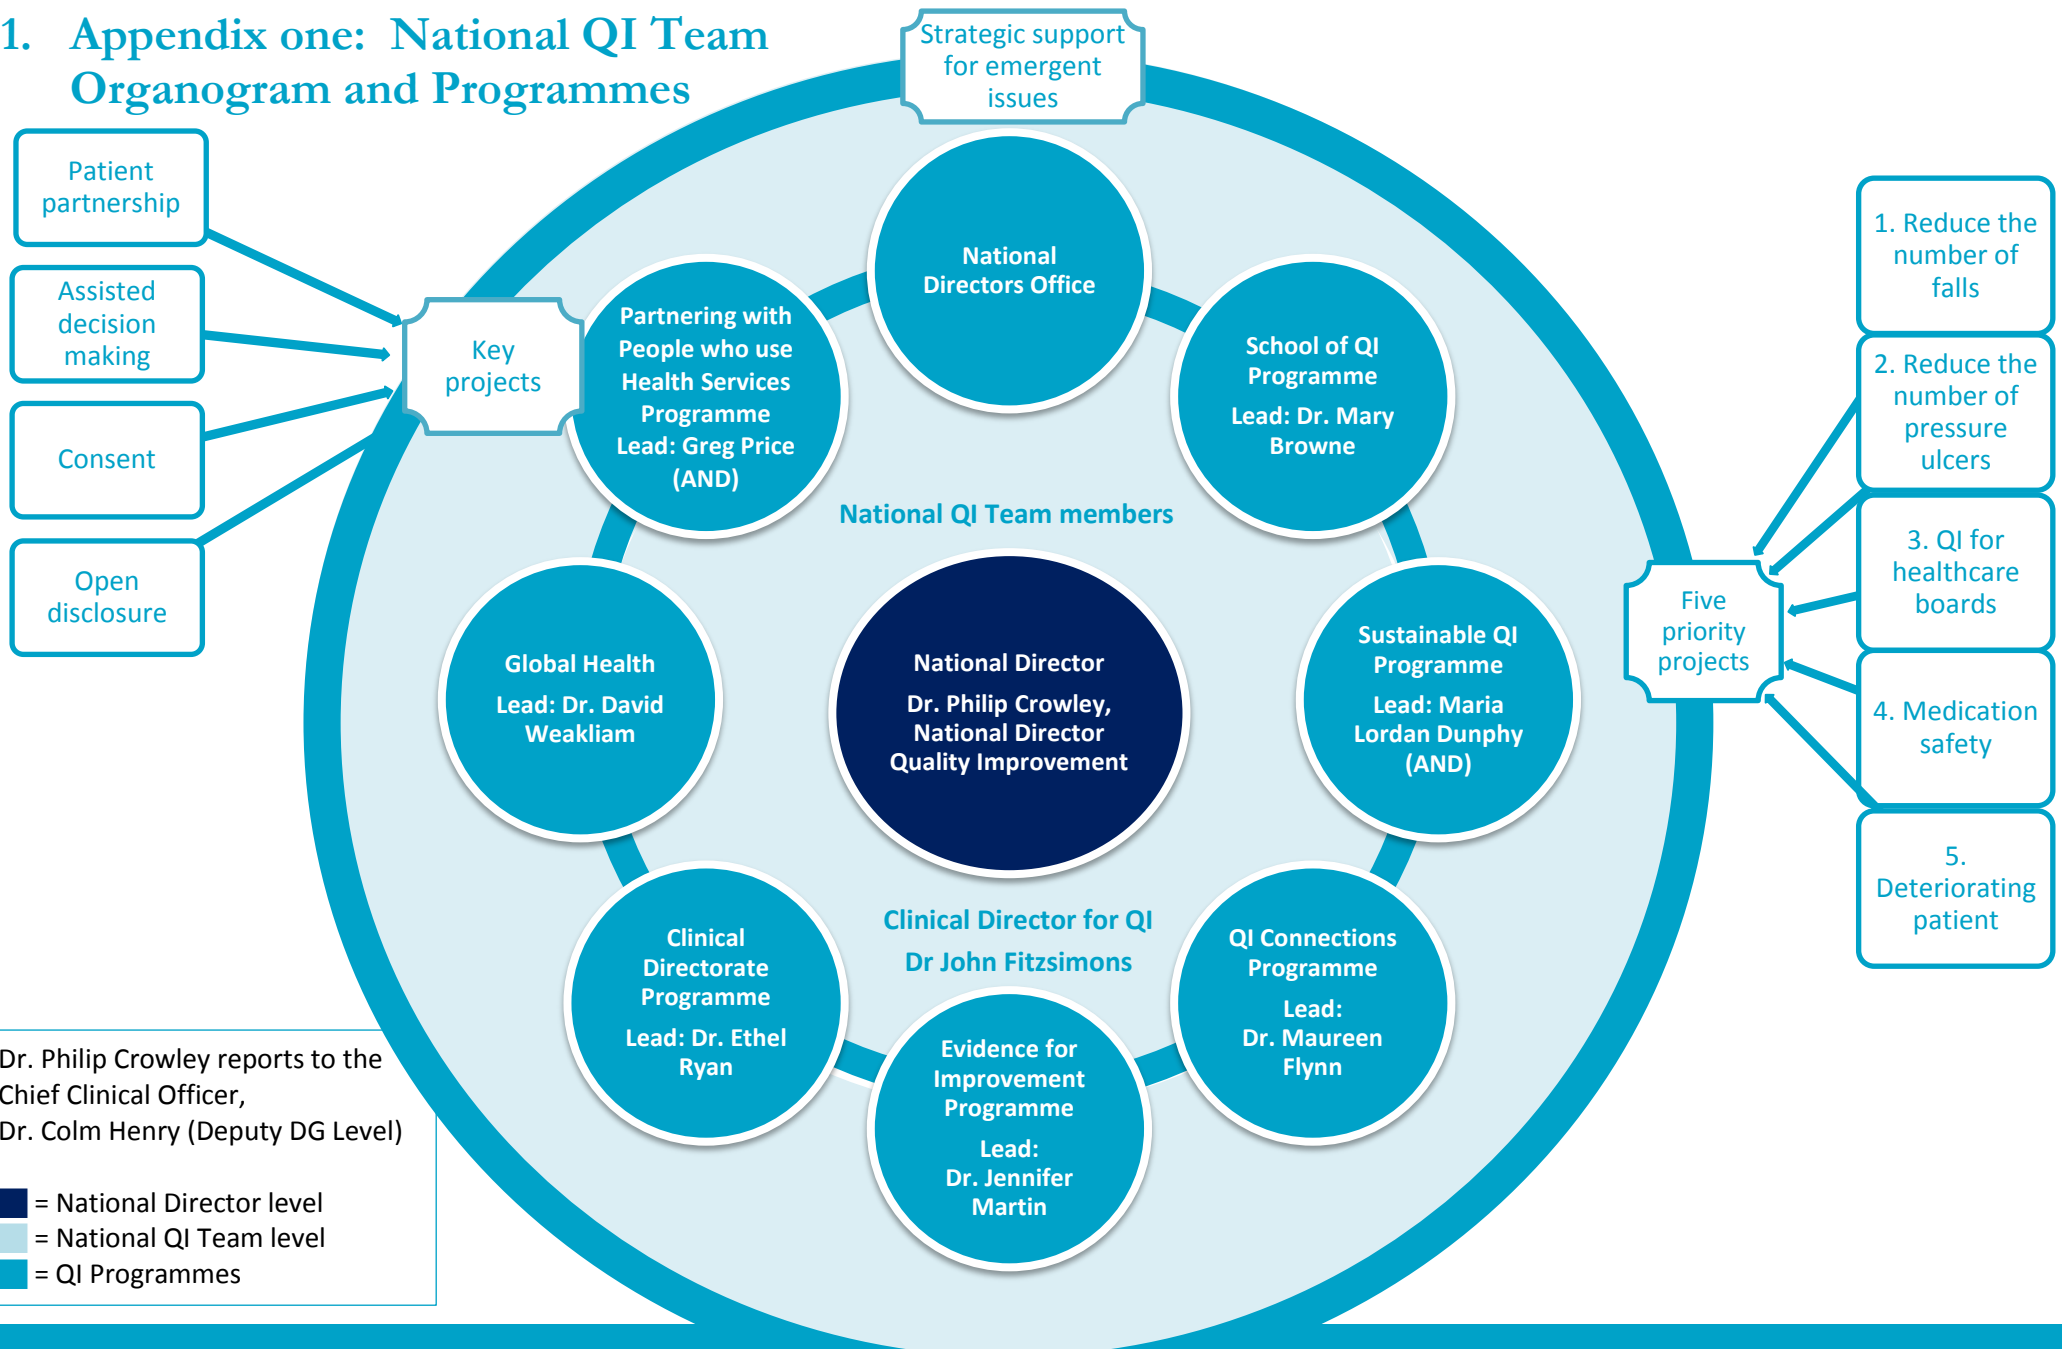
1. Appendix one: National QI Team Organogram and Programmes

Strategic support for emergent issues

Patient partnership

Assisted decision making

Consent

Open disclosure

Key projects

National Directors Office

Partnering with People who use Health Services Programme
Lead: Greg Price (AND)

School of QI Programme
Lead: Dr. Mary Browne

National QI Team members

Global Health
Lead: Dr. David Weakliam

National Director
Dr. Philip Crowley, National Director Quality Improvement

Sustainable QI Programme
Lead: Maria Lordan Dunphy (AND)

Clinical Director for QI
Dr John Fitzsimons

Clinical Directorate Programme
Lead: Dr. Ethel Ryan

Evidence for Improvement Programme
Lead: Dr. Jennifer Martin

QI Connections Programme
Lead: Dr. Maureen Flynn

Five priority projects

1. Reduce the number of falls

2. Reduce the number of pressure ulcers

3. QI for healthcare boards

4. Medication safety

5. Deteriorating patient

Dr. Philip Crowley reports to the Chief Clinical Officer, Dr. Colm Henry (Deputy DG Level)

= National Director level
= National QI Team level
= QI Programmes